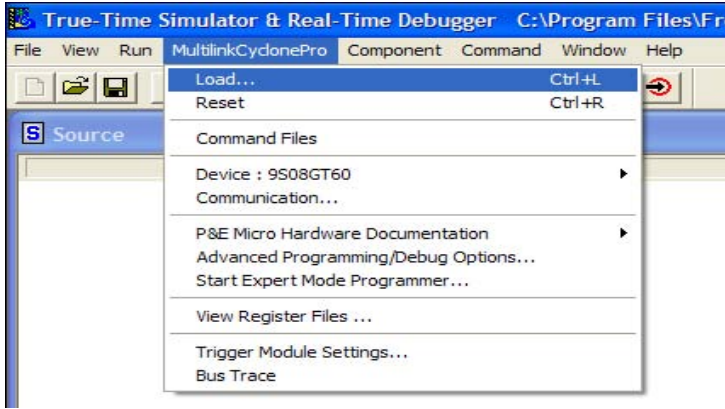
True-Time Simulator & Real-Time Debugger C:\Program Files\Fr

File View Run MultilinkCyclonePro Component Command Window Help

S Source

Load... Ctrl+L
Reset Ctrl+R

Command Files

Device : 9S08GT60
Communication...

P&E Micro Hardware Documentation
Advanced Programming/Debug Options...
Start Expert Mode Programmer...

View Register Files ...

Trigger Module Settings...
Bus Trace